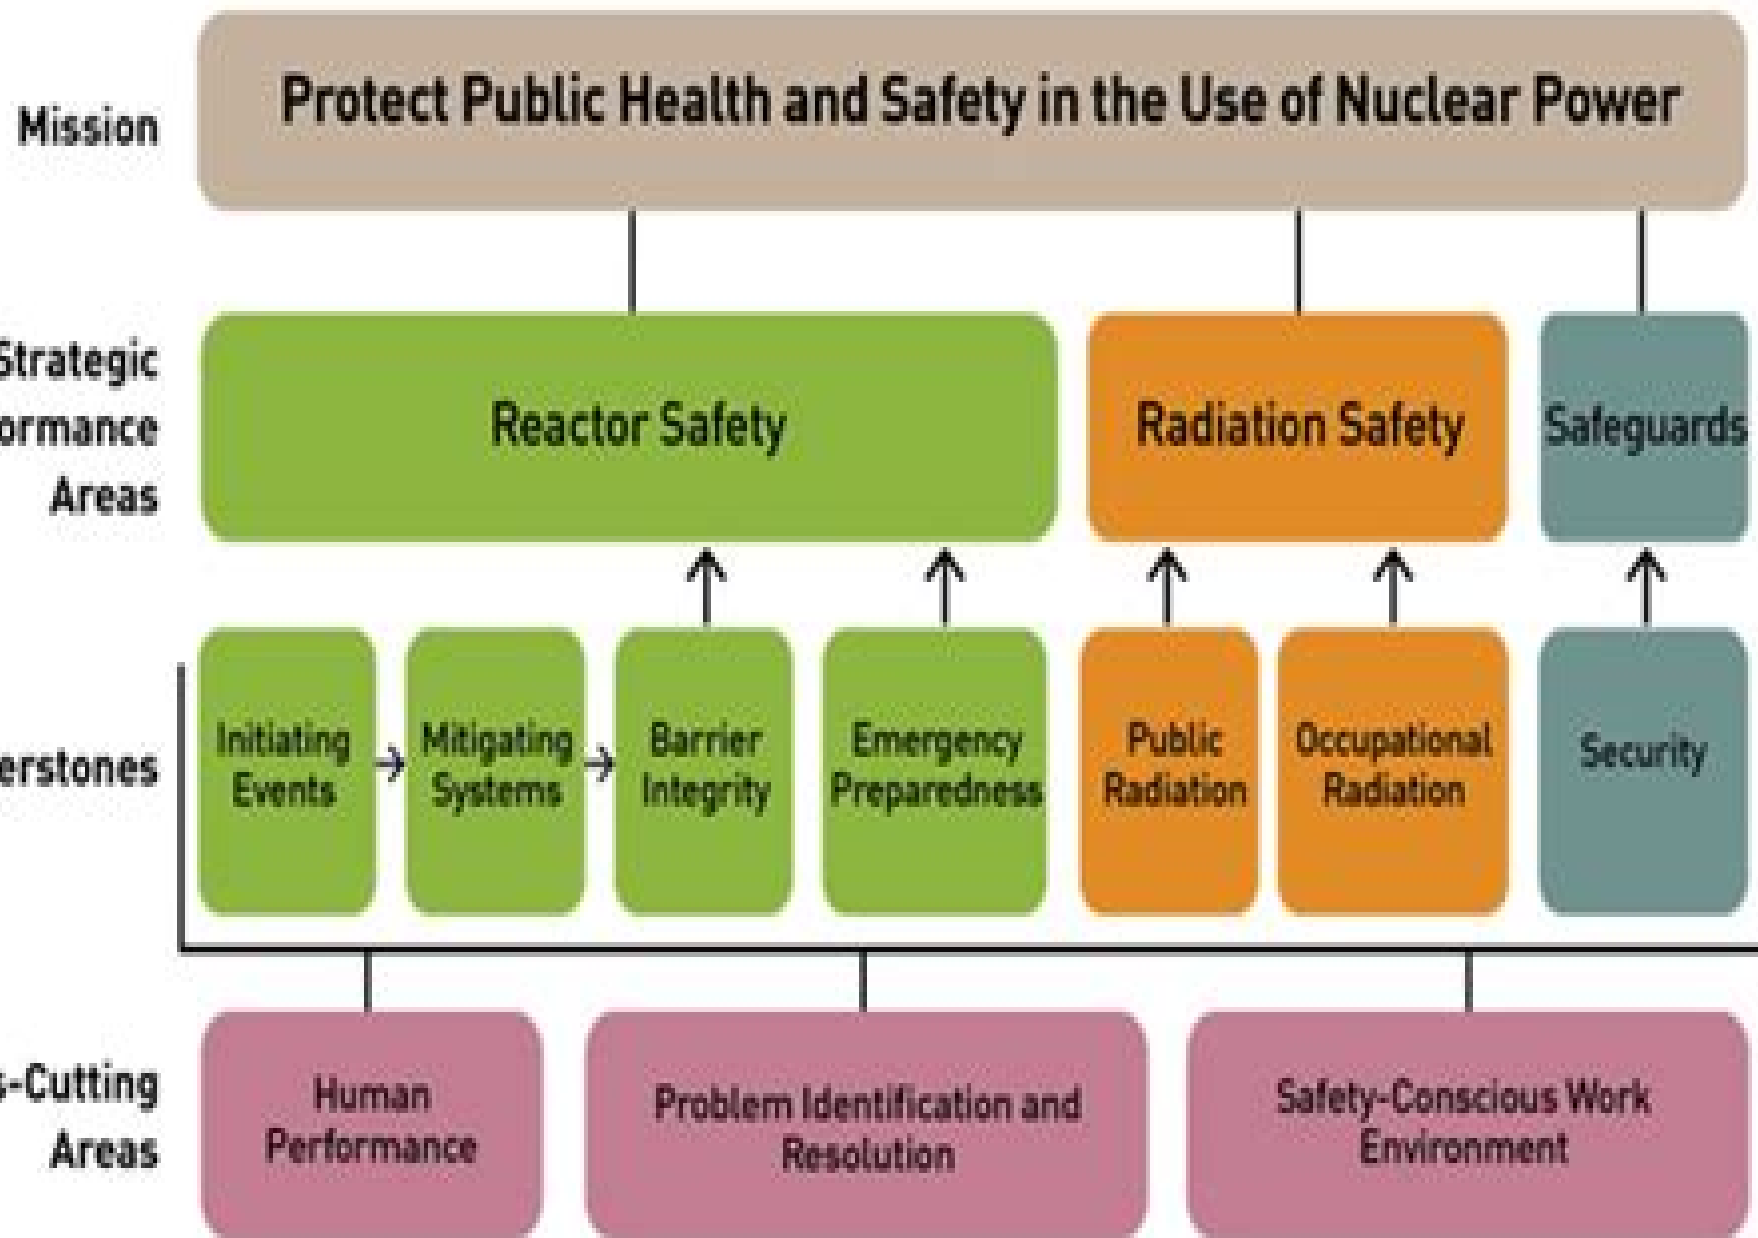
Mission

Protect Public Health and Safety in the Use of Nuclear Power

Strategic
ormance
Areas

Reactor Safety

Radiation Safety

Safeguards

erstones

Initiating Events

Mitigating Systems

Barrier Integrity

Emergency Preparedness

Public Radiation

Occupational Radiation

Security

s-Cutting
Areas

Human Performance

Problem Identification and Resolution

Safety-Conscious Work Environment